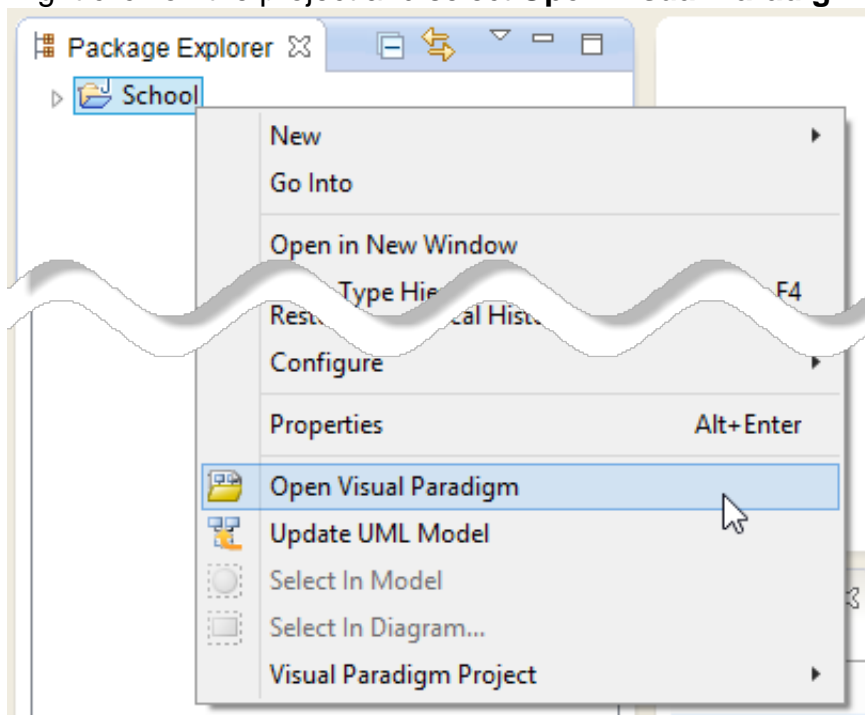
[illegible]

Package Explorer

School

New

Go Into

Open in New Window

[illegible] Type Hie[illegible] F4

Rest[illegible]cal Hist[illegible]

Configure

Properties Alt+Enter

Open Visual Paradigm

Update UML Model

Select In Model

Select In Diagram...

Visual Paradigm Project